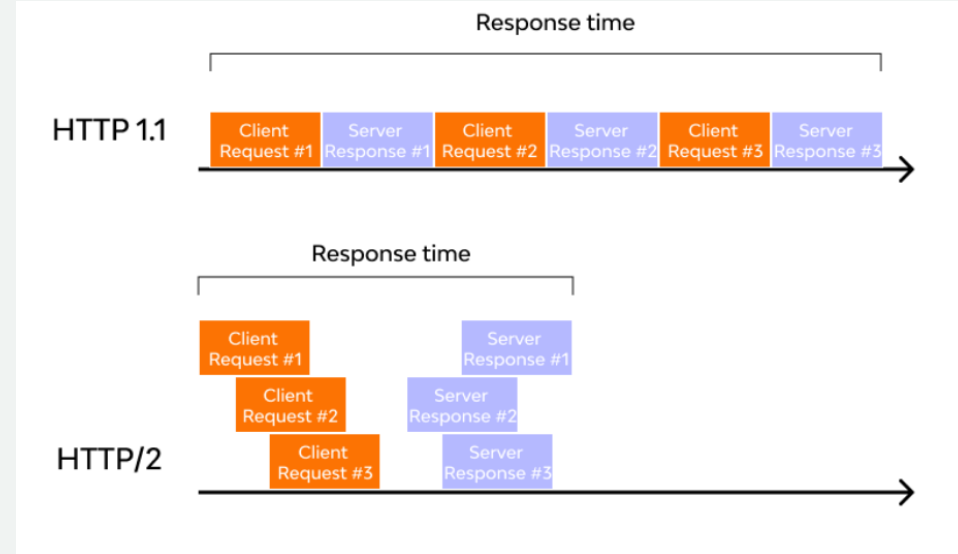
Response time

HTTP 1.1

Client Request #1

Server Response #1

Client Request #2

Server Response #2

Client Request #3

Server Response #3

Response time

Client Request #1

Server Response #1

Client Request #2

Server Response #2

HTTP/2

Client Request #3

Server Response #3